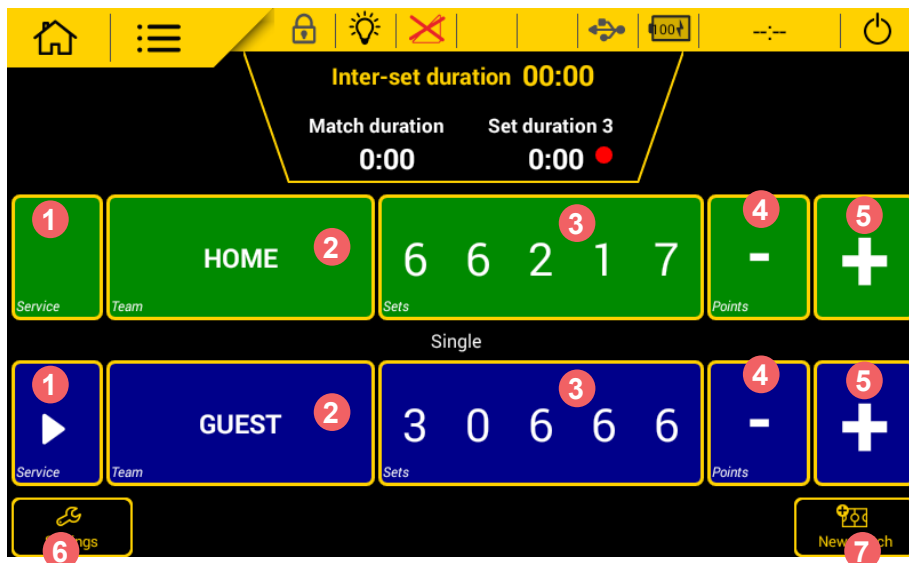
100 --:--

Inter-set duration 00:00

Match duration
0:00

Set duration 3
0:00

1
Service

HOME 2
Team

3
6 6 2 1 7
Sets

4
-
Points

5
+

Single

1
Service

GUEST 2
Team

3
3 0 6 6 6
Sets

4
-
Points

5
+

6 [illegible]ngs

New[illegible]ch 7